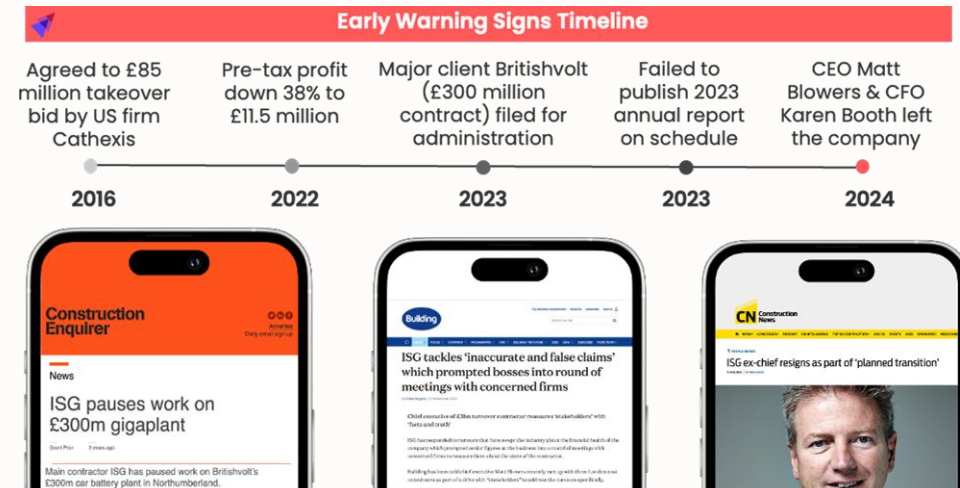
Early Warning Signs Timeline

Agreed to £85 million takeover bid by US firm Cathexis
2016

Pre-tax profit down 38% to £11.5 million
2022

Major client Britishvolt (£300 million contract) filed for administration
2023

Failed to publish 2023 annual report on schedule
2023

CEO Matt Blowers & CFO Karen Booth left the company
2024

Construction Enquirer

News

ISG pauses work on £300m gigaplant

Main contractor ISG has paused work on Britishvolt's £300m car battery plant in Northumberland.

Building

ISG tackles 'inaccurate and false claims' which prompted bosses into round of meetings with concerned firms

CN Construction News

ISG ex-chief resigns as part of 'planned transition'